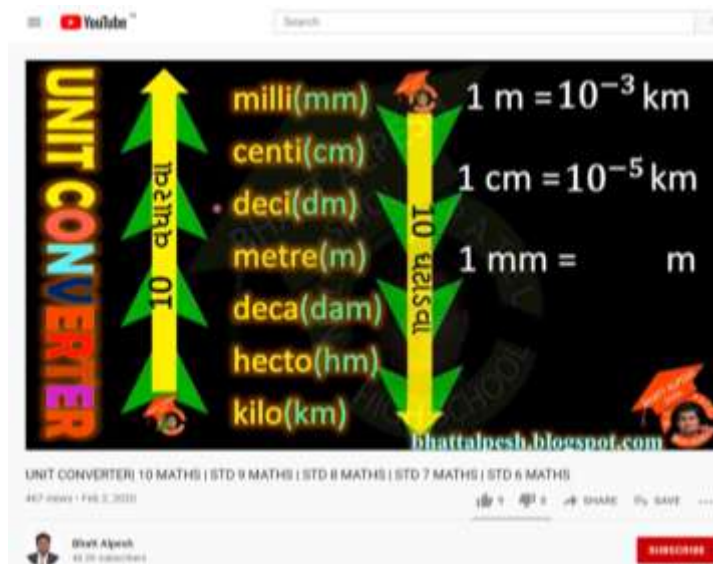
YouTube

Search

UNIT CONVERTER

10 ભાગાકાર

milli(mm)
centi(cm)
deci(dm)
metre(m)
deca(dam)
hecto(hm)
kilo(km)

10 ગુણાકાર

1 m = $10^{-3}$ km

1 cm = $10^{-5}$ km

1 mm = m

bhattalpesh.blogspot.com

UNIT CONVERTER| 10 MATHS | STD 9 MATHS | STD 8 MATHS | STD 7 MATHS | STD 6 MATHS

467 views • Feb 2, 2020

9 0 SHARE SAVE ...

Bhatt Alpesh
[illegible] subscribers

SUBSCRIBE